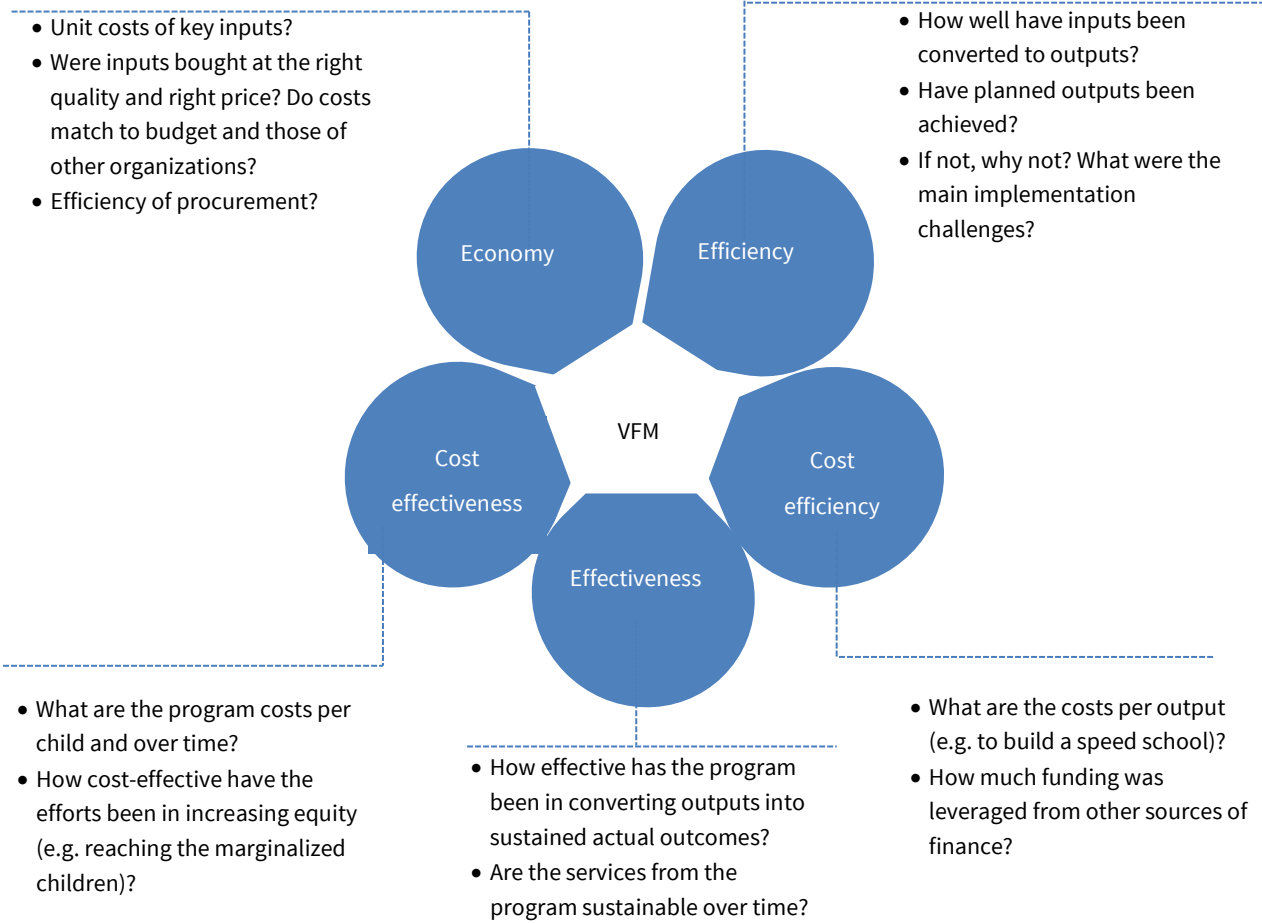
- Unit costs of key inputs?
- Were inputs bought at the right quality and right price? Do costs match to budget and those of other organizations?
- Efficiency of procurement?

- How well have inputs been converted to outputs?
- Have planned outputs been achieved?
- If not, why not? What were the main implementation challenges?

Economy

Efficiency

VFM

Cost effectiveness

Cost efficiency

Effectiveness

- What are the program costs per child and over time?
- How cost-effective have the efforts been in increasing equity (e.g. reaching the marginalized children)?

- How effective has the program been in converting outputs into sustained actual outcomes?
- Are the services from the program sustainable over time?

- What are the costs per output (e.g. to build a speed school)?
- How much funding was leveraged from other sources of finance?